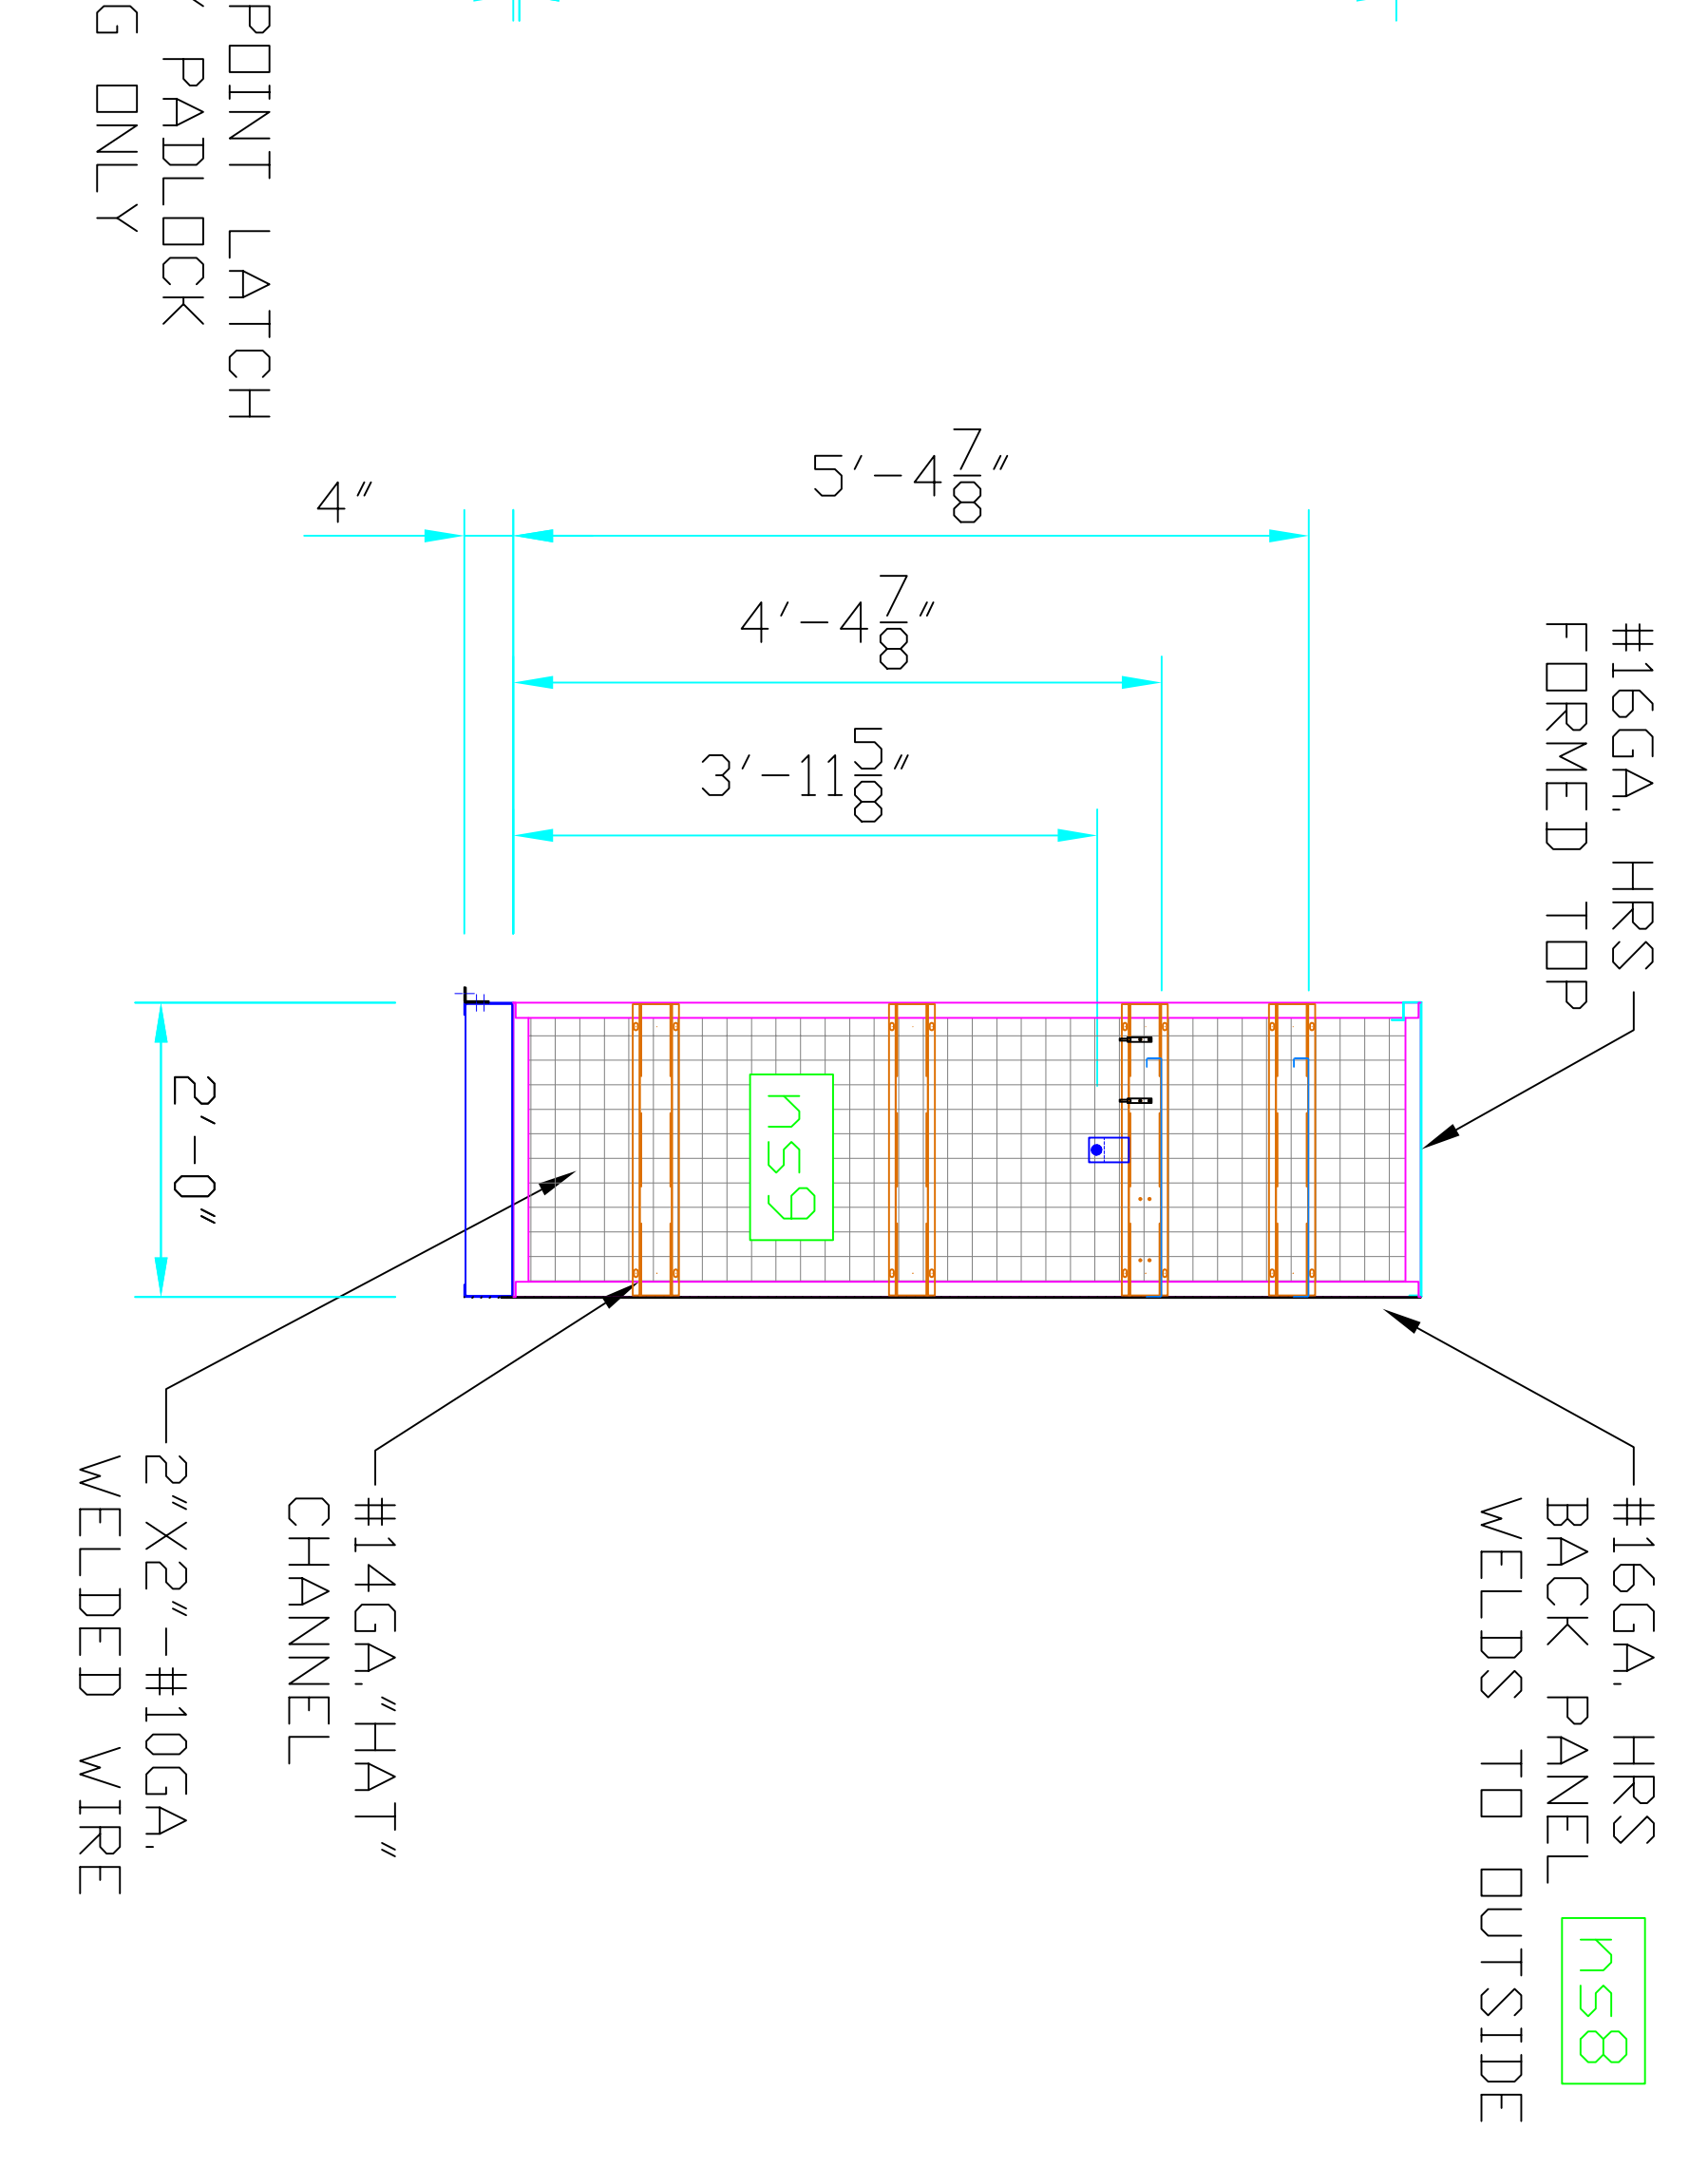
POINT LATCH
' PADLOCK
G ONLY

$5'-4\frac{7}{8}''$

$4''$

$4'-4\frac{7}{8}''$

$3'-11\frac{5}{8}''$

#16GA. HRS
FORMED TOP

$2'-0''$

NS9

#16GA. HRS
BACK PANEL NS8
WELDS TO OUTSIDE

#14GA."HAT"
CHANNEL

2"X2"-#10GA.
WELDED WIRE